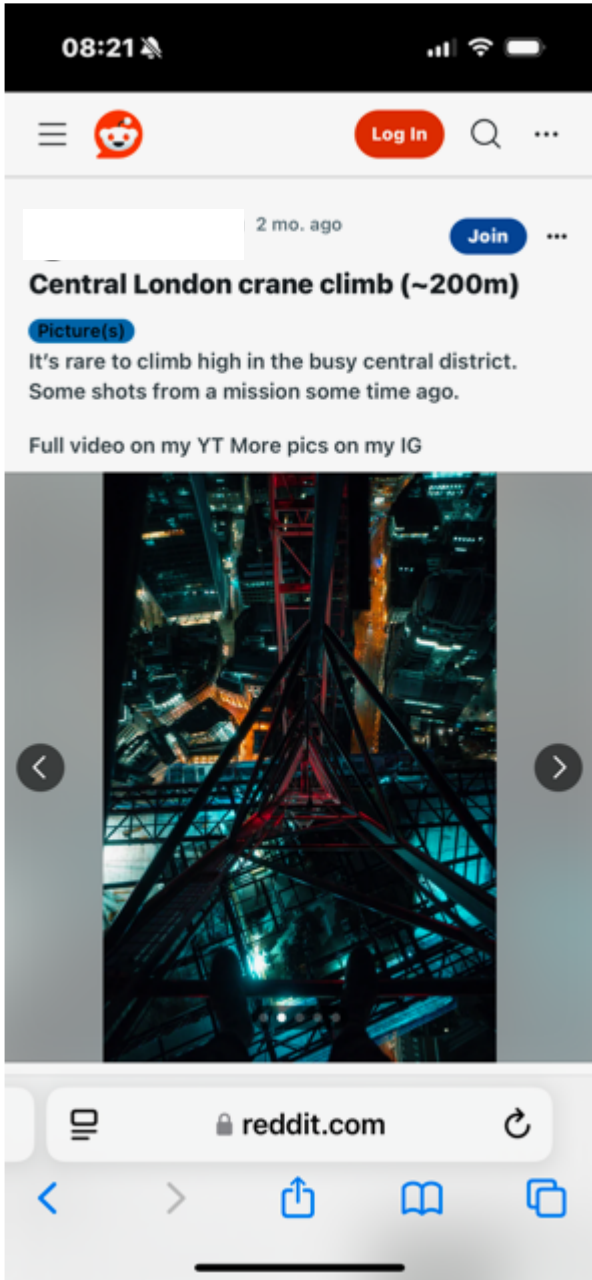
08:21

Log In

2 mo. ago

Join

Central London crane climb (~200m)

Picture(s)

It's rare to climb high in the busy central district. Some shots from a mission some time ago.

Full video on my YT More pics on my IG

reddit.com